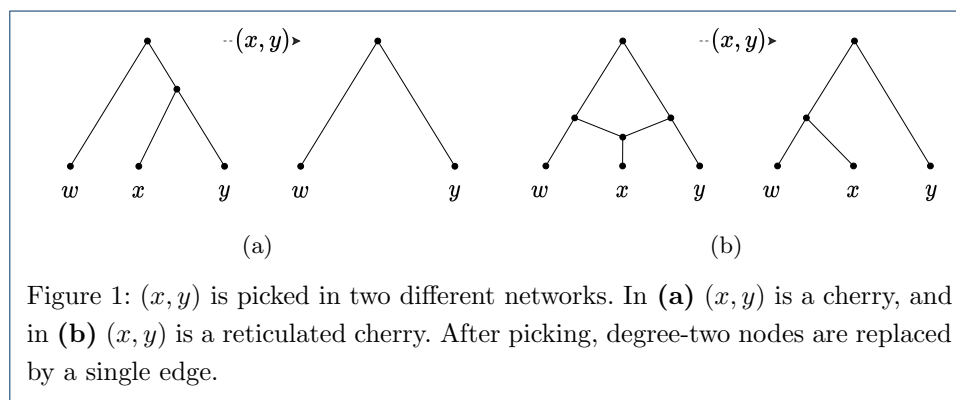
$(x,y)$

$w$ $x$ $y$

$w$ $y$

(a)

$(x,y)$

$w$ $x$ $y$

$w$ $x$ $y$

(b)

Figure 1: $(x,y)$ is picked in two different networks. In **(a)** $(x,y)$ is a cherry, and in **(b)** $(x,y)$ is a reticulated cherry. After picking, degree-two nodes are replaced by a single edge.